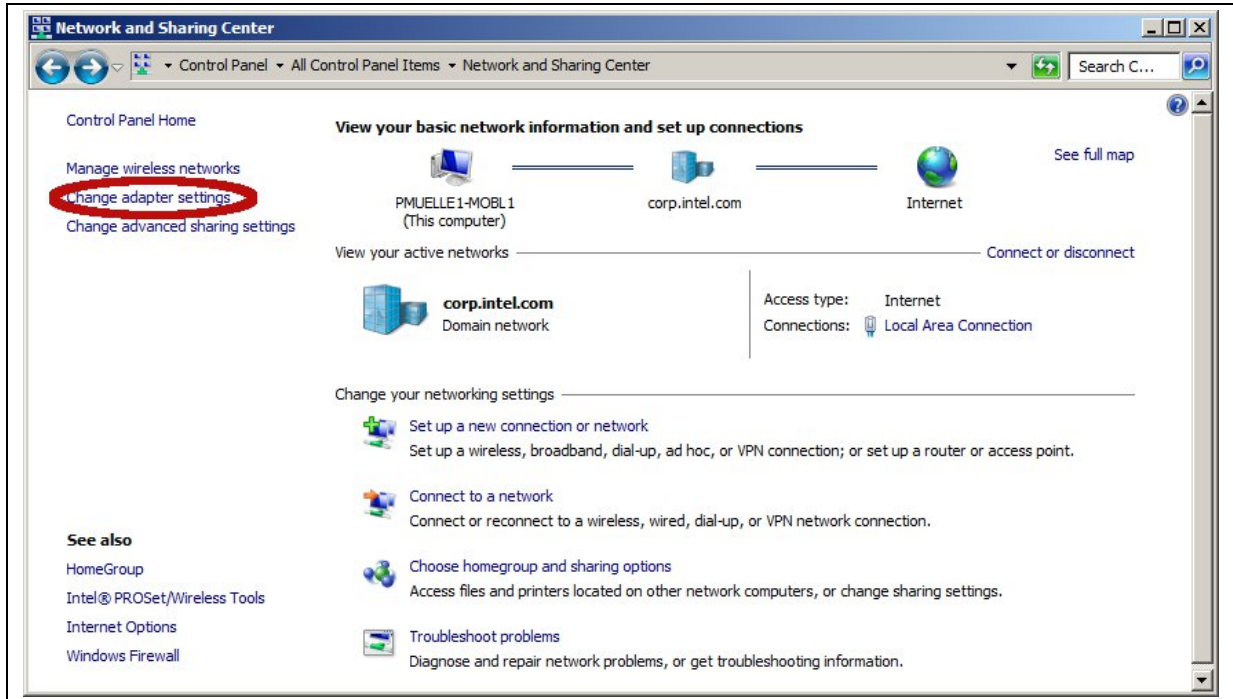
Network and Sharing Center

▸ Control Panel ▸ All Control Panel Items ▸ Network and Sharing Center

Search C...

Control Panel Home

Manage wireless networks

Change adapter settings

Change advanced sharing settings

View your basic network information and set up connections

See full map

PMUELLE1-MOBL1
(This computer)

corp.intel.com

Internet

View your active networks

Connect or disconnect

corp.intel.com
Domain network

Access type: Internet

Connections: Local Area Connection

Change your networking settings

Set up a new connection or network
Set up a wireless, broadband, dial-up, ad hoc, or VPN connection; or set up a router or access point.

Connect to a network
Connect or reconnect to a wireless, wired, dial-up, or VPN network connection.

Choose homegroup and sharing options
Access files and printers located on other network computers, or change sharing settings.

Troubleshoot problems
Diagnose and repair network problems, or get troubleshooting information.

See also

HomeGroup

Intel® PROSet/Wireless Tools

Internet Options

Windows Firewall